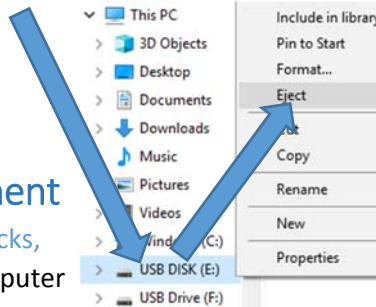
This PC
3D Objects
Desktop
Documents
Downloads
Music
Pictures
Videos
Windows (C:)
USB DISK (E:)
USB Drive (F:)

Include in library
Pin to Start
Format...
Eject
Cut
Copy
Rename
New
Properties

ment
cks,
puter